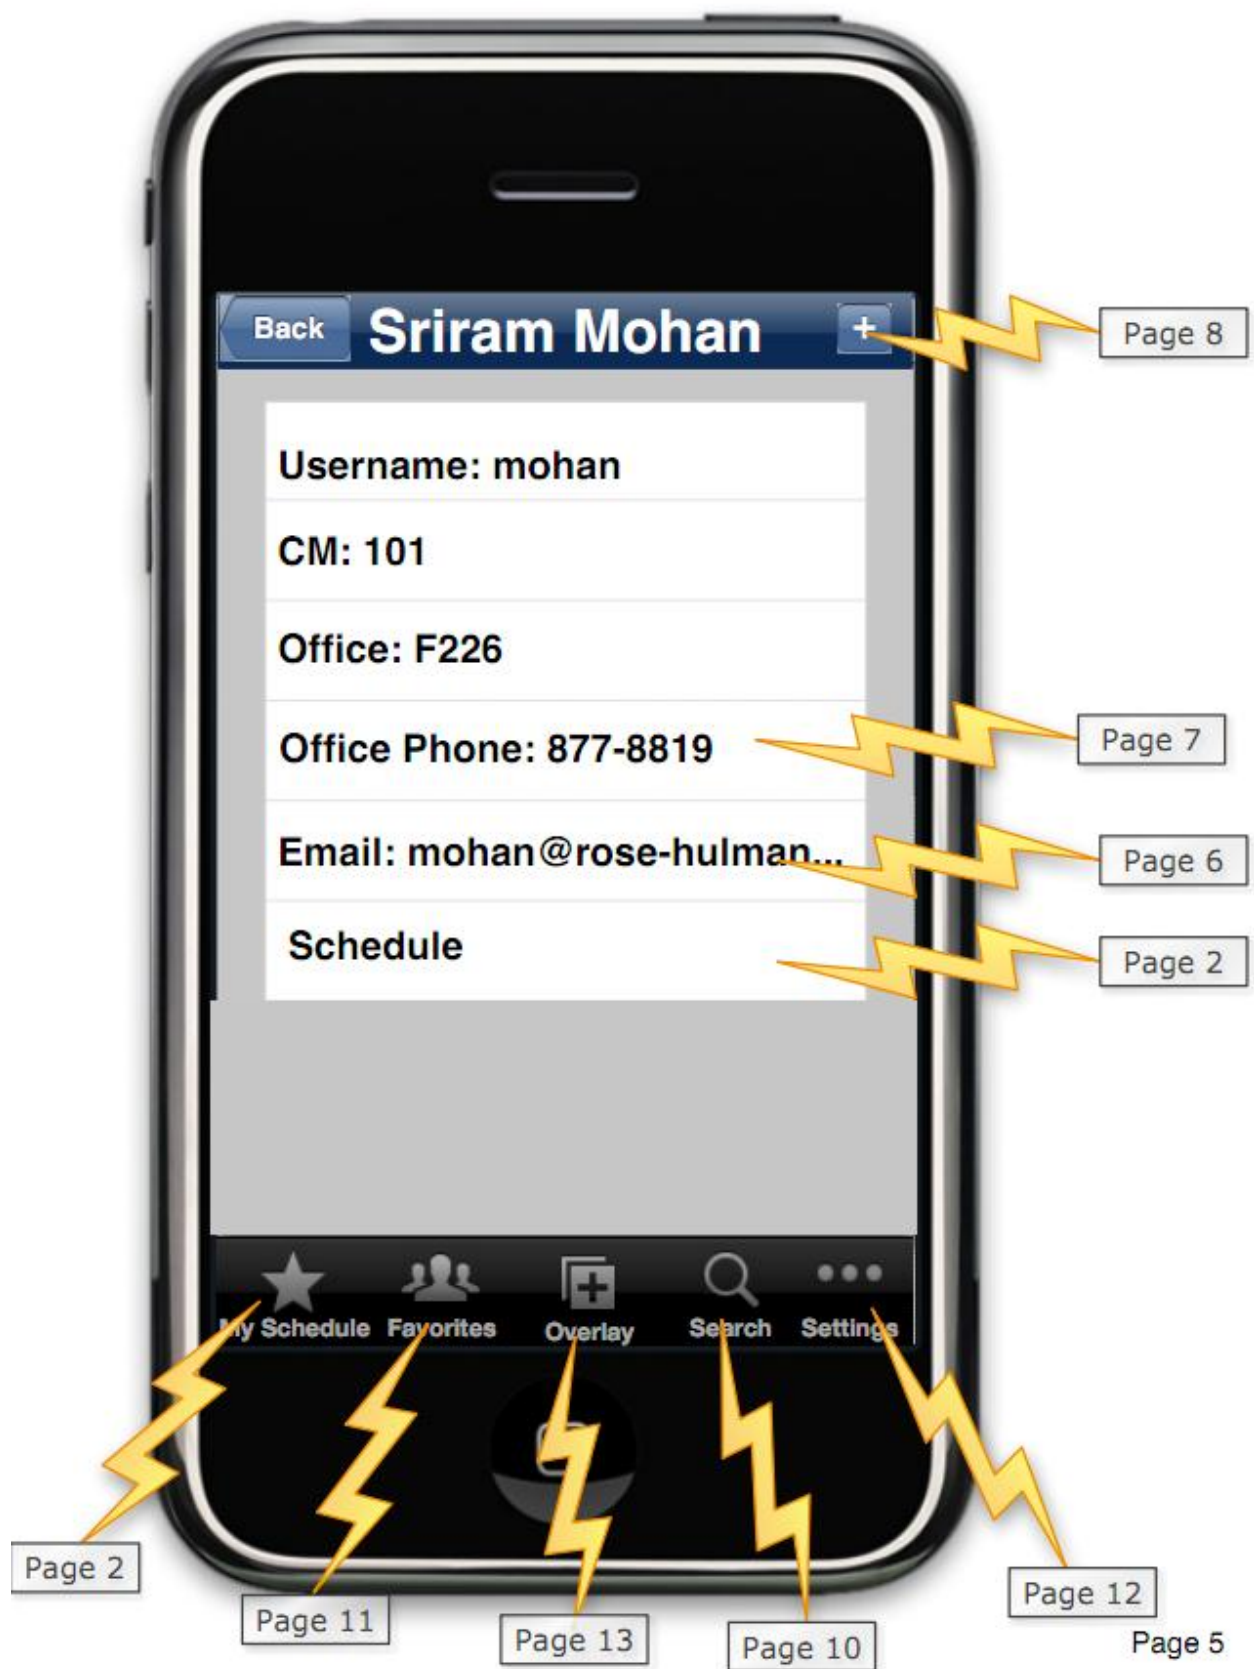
Back Sriram Mohan +

Page 8

Username: mohan

CM: 101

Office: F226

Office Phone: 877-8819

Page 7

Email: mohan@rose-hulman...

Page 6

Schedule

Page 2

My Schedule Favorites Overlay Search Settings

Page 2

Page 11

Page 13

Page 10

Page 12

Page 5